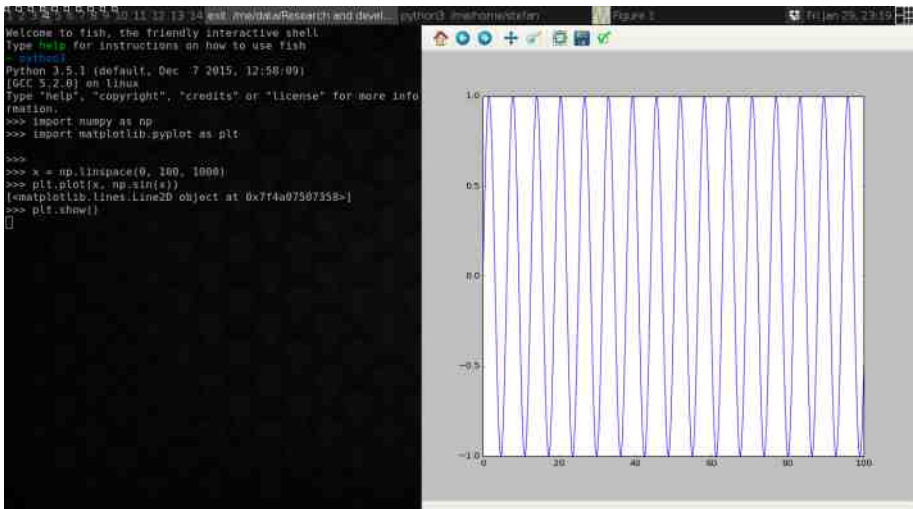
1 2 3 4 5 6 7 8 9 10 11 12 13 14 exit: /me/data/Research and devel... python3: /me/home/stefan Figure 1 Fri Jan 29, 23:19

Welcome to fish, the friendly interactive shell
Type help for instructions on how to use fish
~ python3
Python 3.5.1 (default, Dec 7 2015, 12:58:09)
[GCC 5.2.0] on linux
Type "help", "copyright", "credits" or "license" for more information.
>>> import numpy as np
>>> import matplotlib.pyplot as plt

>>>
>>> x = np.linspace(0, 100, 1000)
>>> plt.plot(x, np.sin(x))
[<matplotlib.lines.Line2D object at 0x7f4a07507358>]
>>> plt.show()

1.0
0.5
0.0
−0.5
−1.0
0
20
40
60
80
100